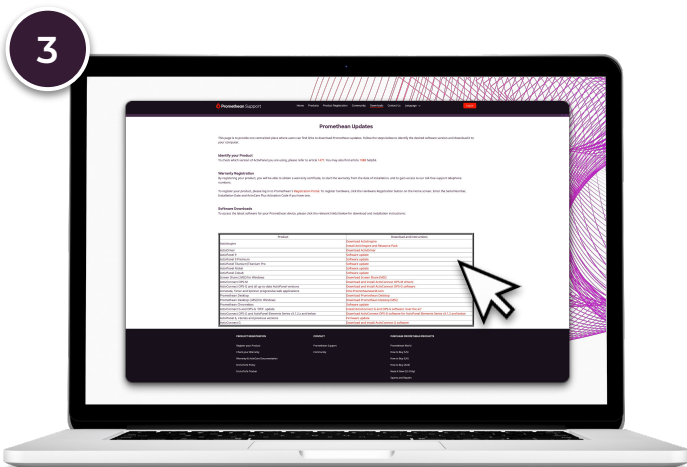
3

Promethean Support

Home Products Product Registration Community Downloads Contact Us Language

Promethean Updates

Identify your Product

Warranty Registration

Software Downloads

| Product | Download and Instructions |
|---|---|
| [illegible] | Download ActivInspire |
| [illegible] | Download ActivDriver |
| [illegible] | Software update |
| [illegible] | Software update |
| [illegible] | Software update |
| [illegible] | Software update |
| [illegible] | Software update |
| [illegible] | Software update |

PRODUCT REGISTRATION

CONTACT

PURCHASE PROMETHEAN PRODUCTS